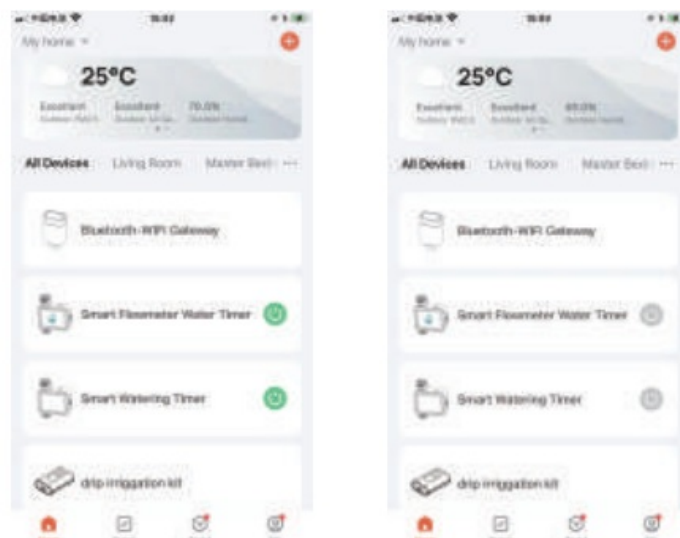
My home
25°C
Excellent
Excellent
70.0%
All Devices Living Room Master Bed ···
Bluetooth-WiFi Gateway
Smart Flowmeter Water Timer
Smart Watering Timer
drip irriggation kit

My home
25°C
Excellent
Excellent
65.0%
All Devices Living Room Master Bed ···
Bluetooth-WiFi Gateway
Smart Flowmeter Water Timer
Smart Watering Timer
drip irriggation kit